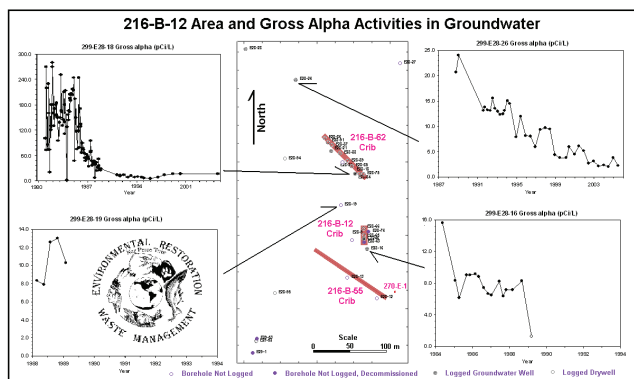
216-B-12 Area and Gross Alpha Activities in Groundwater

299-E28-18 Gross alpha (pCi/L)

300.0
240.0
180.0
120.0
60.0
0.0

1980 1987 1994 2001
Year

299-E28-19 Gross alpha (pCi/L)

14.0
12.0
10.0
8.0
6.0
4.0
2.0
0.0

1988 1989 1990 1991 1992 1993 1994
Year

ENVIRONMENTAL RESTORATION
WASTE MANAGEMENT

North

216-B-62 Crib

216-B-12 Crib

216-B-55 Crib

270-E-1

Scale
0 50 100 m

299-E28-26 Gross alpha (pCi/L)

25.0
20.0
15.0
10.0
5.0
0.0

1987 1991 1995 1999 2003
Year

299-E28-16 Gross alpha (pCi/L)

16.0
12.0
8.0
4.0
0.0

1984 1986 1988 1990 1992 1994
Year

Borehole Not Logged
Borehole Not Logged, Decommissioned
Logged Groundwater Well
Logged Drywell